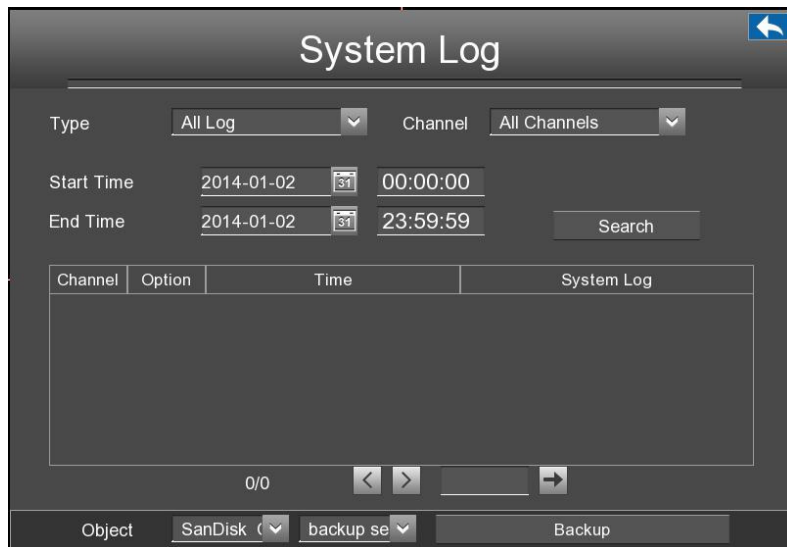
System Log

Type All Log

Channel All Channels

Start Time 2014-01-02 31 00:00:00

End Time 2014-01-02 31 23:59:59

Search

| Channel | Option | Time | System Log |
|---|---|---|---|

0/0

Object SanDisk ( backup se Backup